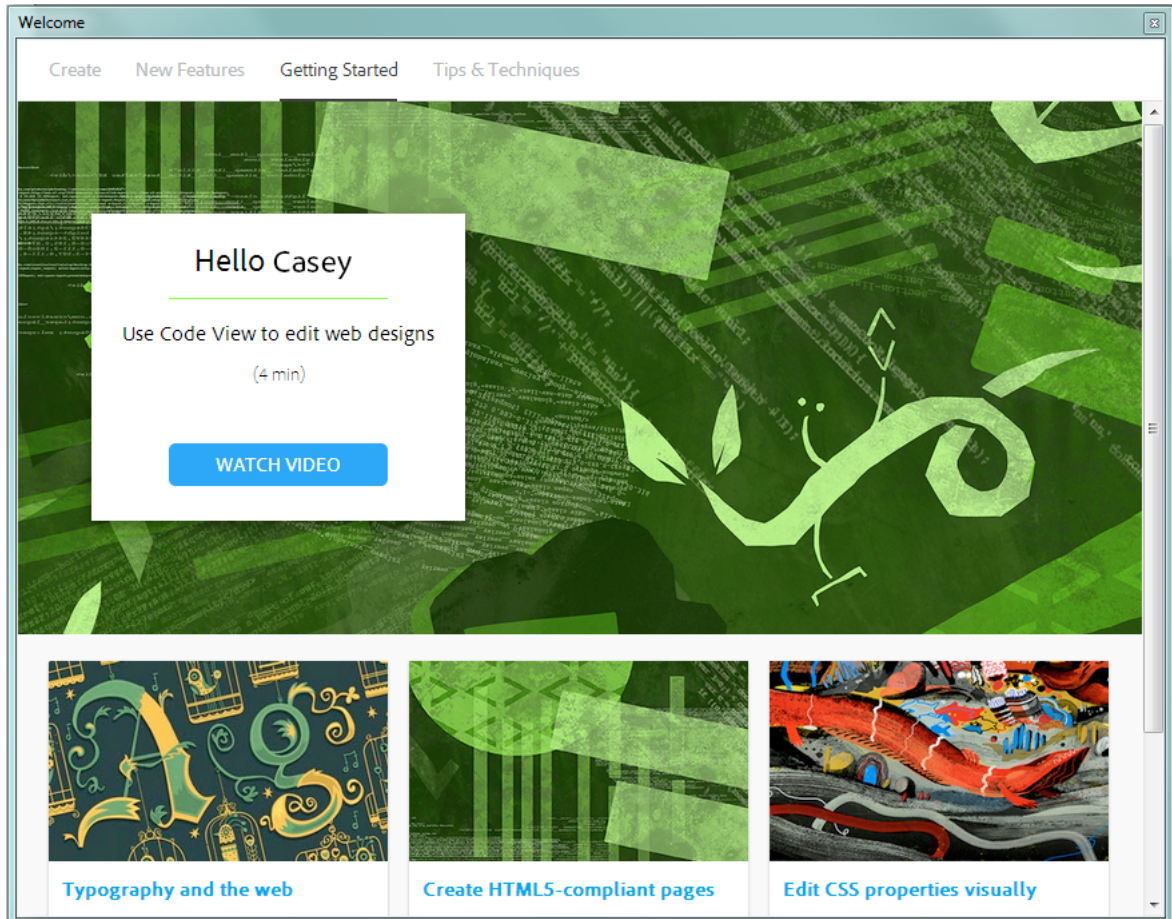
Welcome

Create New Features Getting Started Tips & Techniques

Hello Casey

Use Code View to edit web designs

(4 min)

WATCH VIDEO

Typography and the web

Create HTML5-compliant pages

Edit CSS properties visually